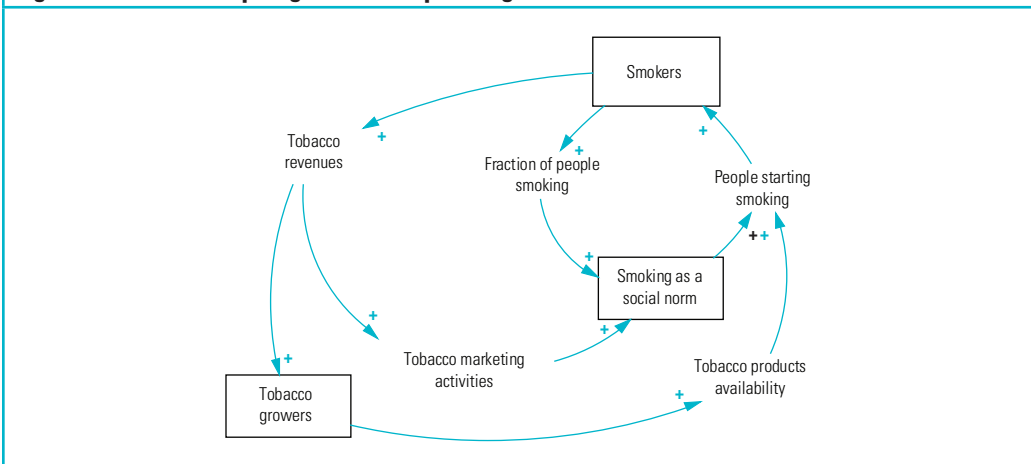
Smokers

Tobacco revenues

+

+

Fraction of people smoking

People starting smoking

+

+

+

Smoking as a social norm

+

+

+

Tobacco marketing activities

+

+

Tobacco products availability

Tobacco growers

+